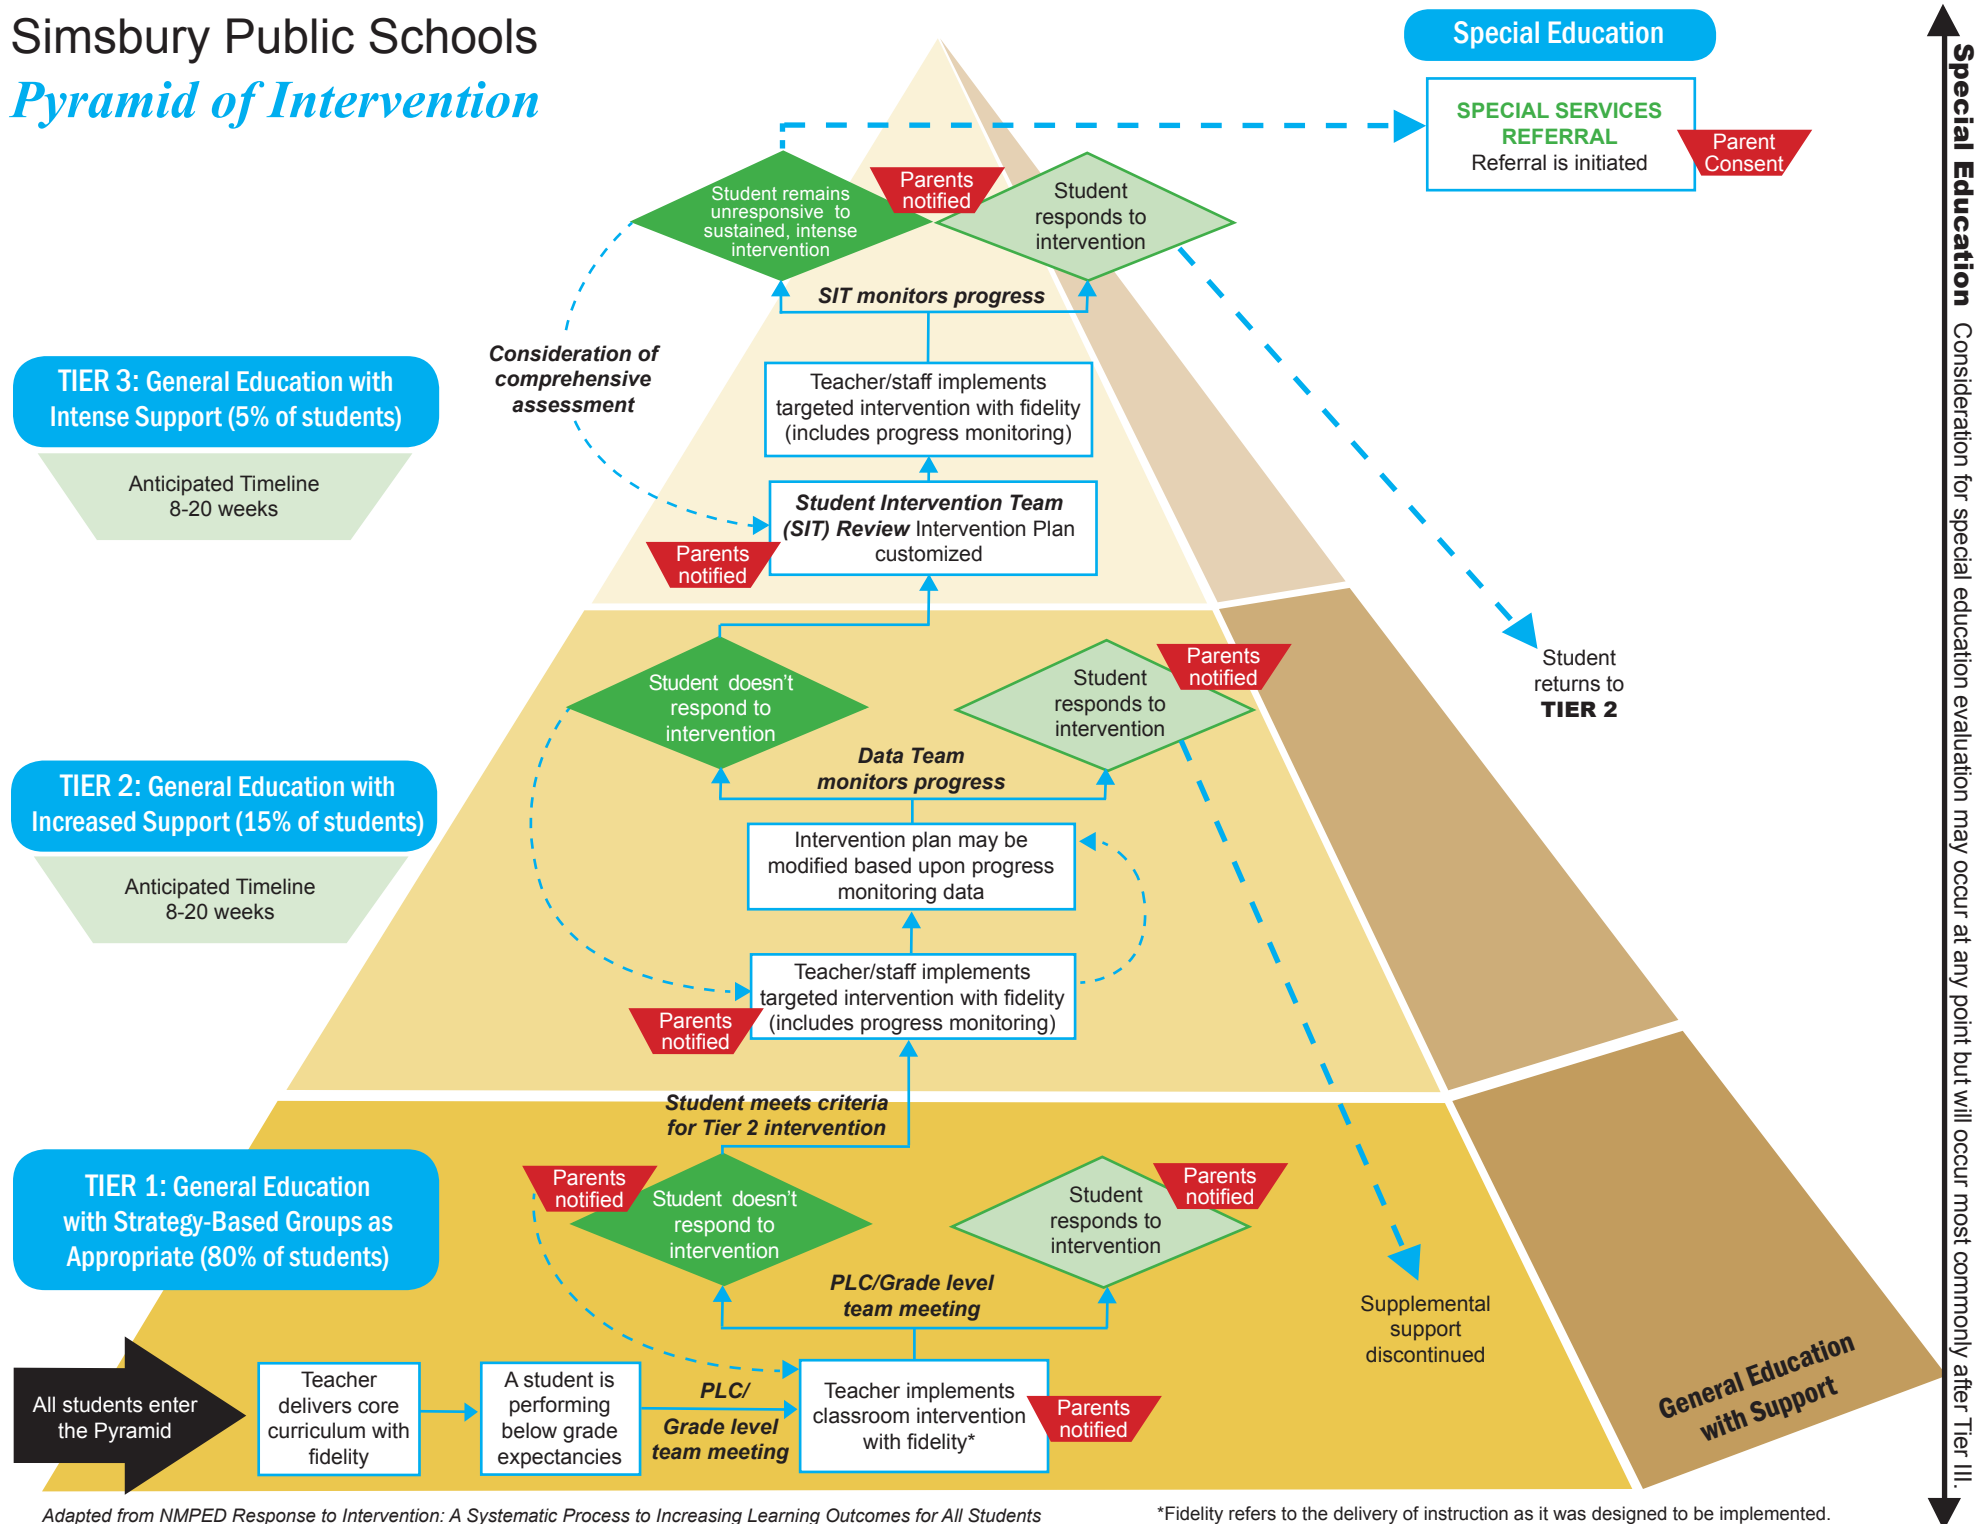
Simsbury Public Schools
Pyramid of Intervention

Special Education

SPECIAL SERVICES REFERRAL
Referral is initiated

Parent Consent

Student remains unresponsive to sustained, intense intervention

Parents notified

Student responds to intervention

SIT monitors progress

Consideration of comprehensive assessment

Teacher/staff implements targeted intervention with fidelity (includes progress monitoring)

Student Intervention Team (SIT) Review Intervention Plan customized

Parents notified

TIER 3: General Education with Intense Support (5% of students)

Anticipated Timeline
8-20 weeks

Student returns to TIER 2

Student doesn't respond to intervention

Student responds to intervention

Parents notified

Data Team monitors progress

Intervention plan may be modified based upon progress monitoring data

Teacher/staff implements targeted intervention with fidelity (includes progress monitoring)

Parents notified

TIER 2: General Education with Increased Support (15% of students)

Anticipated Timeline
8-20 weeks

Student meets criteria for Tier 2 intervention

Parents notified

Student doesn't respond to intervention

Student responds to intervention

Parents notified

PLC/Grade level team meeting

Supplemental support discontinued

TIER 1: General Education with Strategy-Based Groups as Appropriate (80% of students)

All students enter the Pyramid

Teacher delivers core curriculum with fidelity

A student is performing below grade expectancies

PLC/ Grade level team meeting

Teacher implements classroom intervention with fidelity*

Parents notified

General Education with Support

Special Education Consideration for special education evaluation may occur at any point but will occur most commonly after Tier III.

Adapted from NMPED Response to Intervention: A Systematic Process to Increasing Learning Outcomes for All Students

*Fidelity refers to the delivery of instruction as it was designed to be implemented.